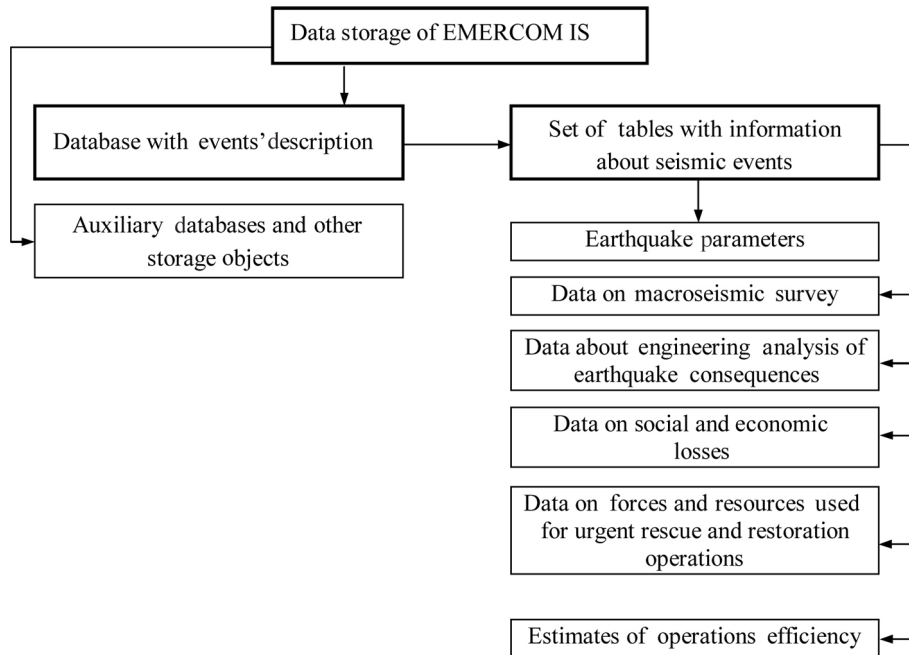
Data storage of EMERCOM IS

Database with events'description

Set of tables with information about seismic events

Auxiliary databases and other storage objects

Earthquake parameters

Data on macroseismic survey

Data about engineering analysis of earthquake consequences

Data on social and economic losses

Data on forces and resources used for urgent rescue and restoration operations

Estimates of operations efficiency